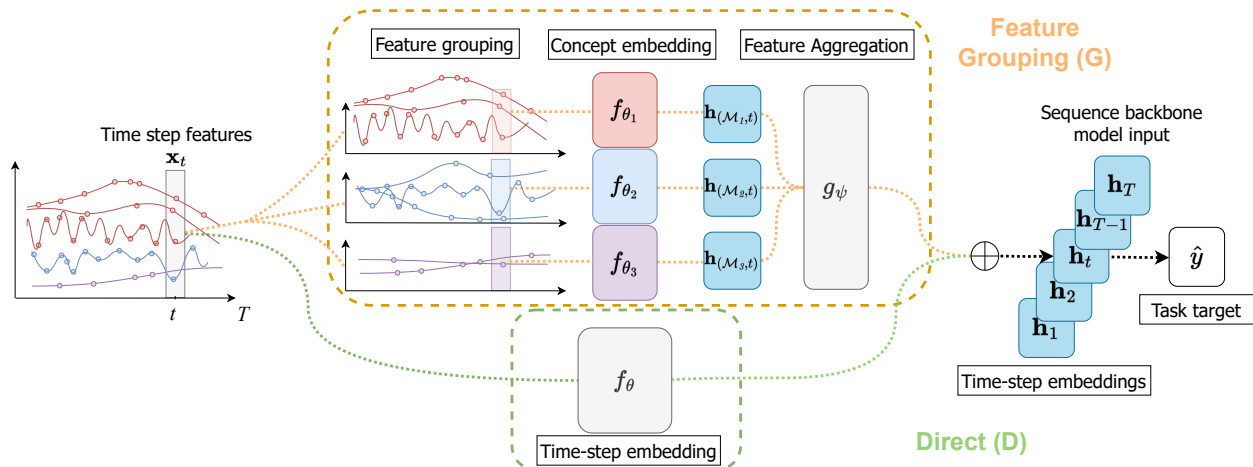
Feature grouping

Concept embedding

Feature Aggregation

Feature Grouping (G)

Time step features

$\mathbf{x}_t$

$t$

$T$

$f_{\theta_1}$

$f_{\theta_2}$

$f_{\theta_3}$

$\mathbf{h}_{(\mathcal{M}_1,t)}$

$\mathbf{h}_{(\mathcal{M}_2,t)}$

$\mathbf{h}_{(\mathcal{M}_3,t)}$

$g_\psi$

Sequence backbone model input

$\mathbf{h}_T$

$\mathbf{h}_{T-1}$

$\mathbf{h}_t$

$\mathbf{h}_2$

$\mathbf{h}_1$

$\oplus$

$\hat{y}$

Task target

Time-step embeddings

$f_\theta$

Time-step embedding

Direct (D)